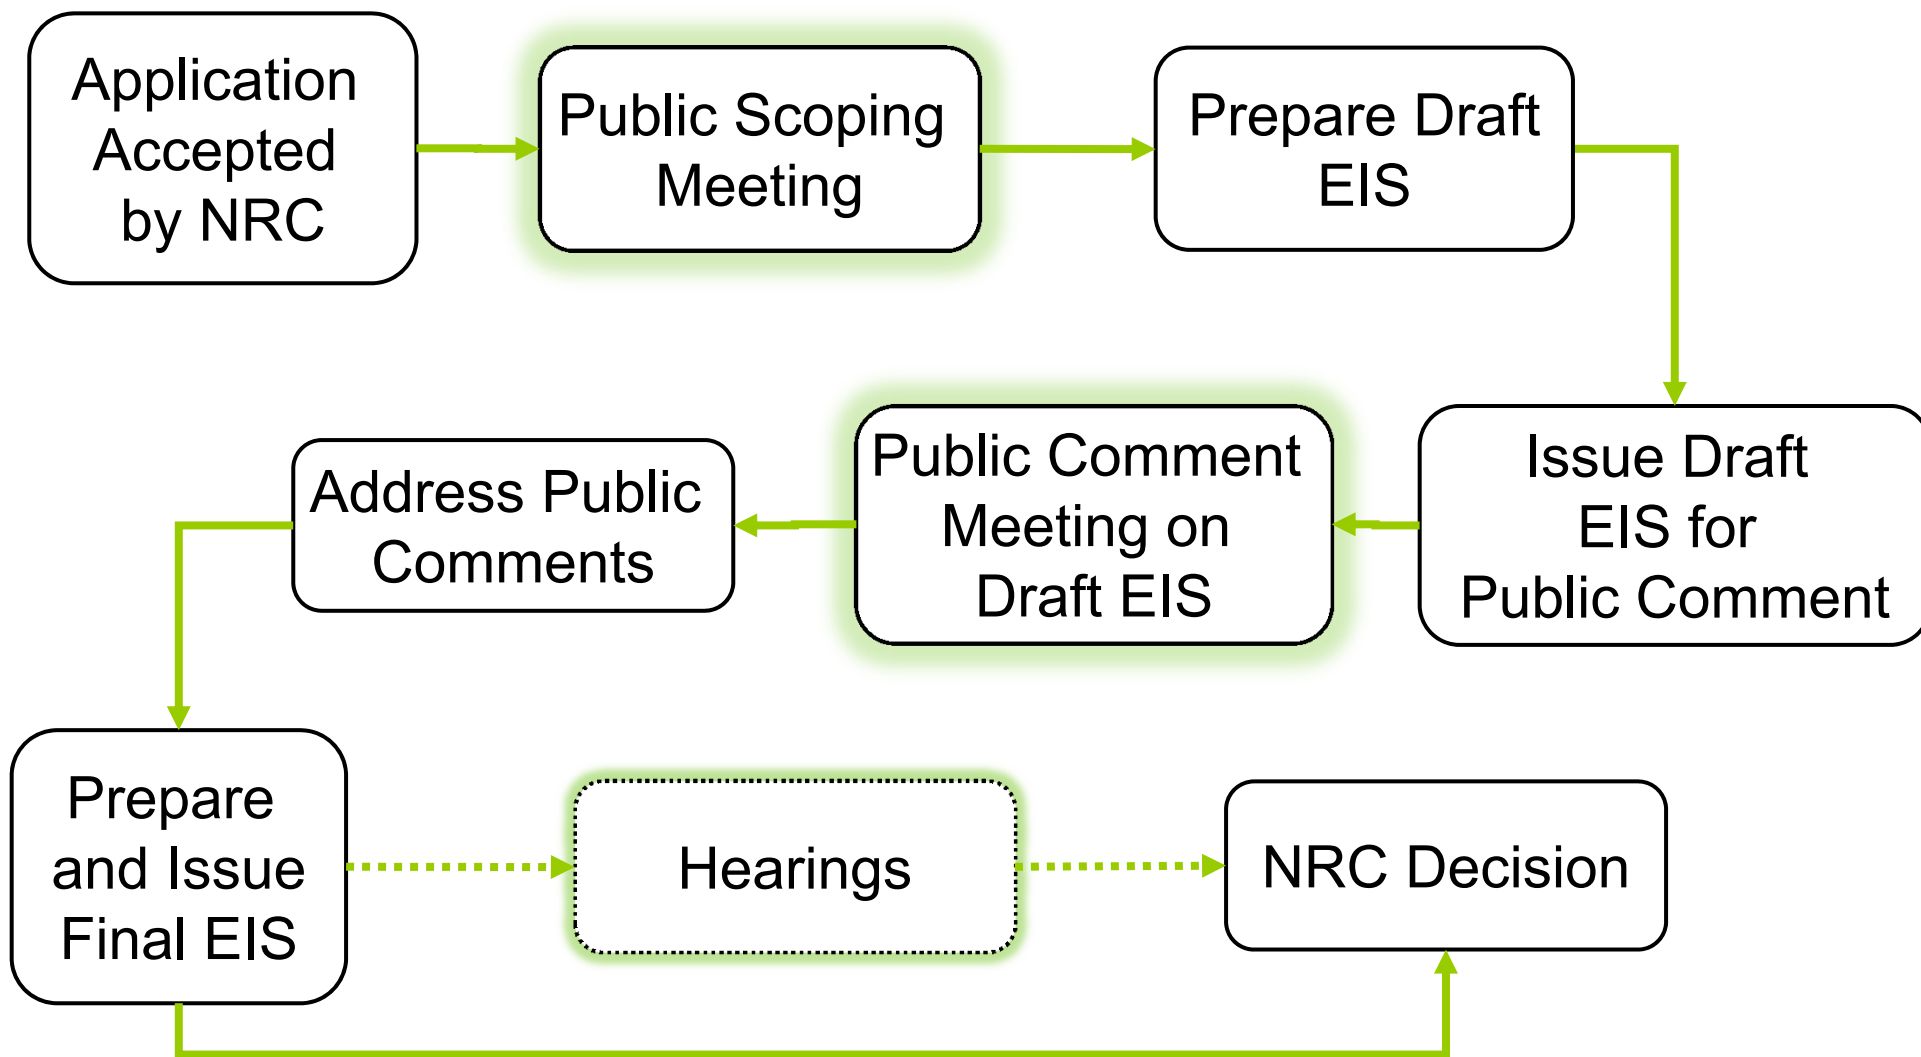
Application Accepted by NRC

Public Scoping Meeting

Prepare Draft EIS

Issue Draft EIS for Public Comment

Public Comment Meeting on Draft EIS

Address Public Comments

Prepare and Issue Final EIS

Hearings

NRC Decision